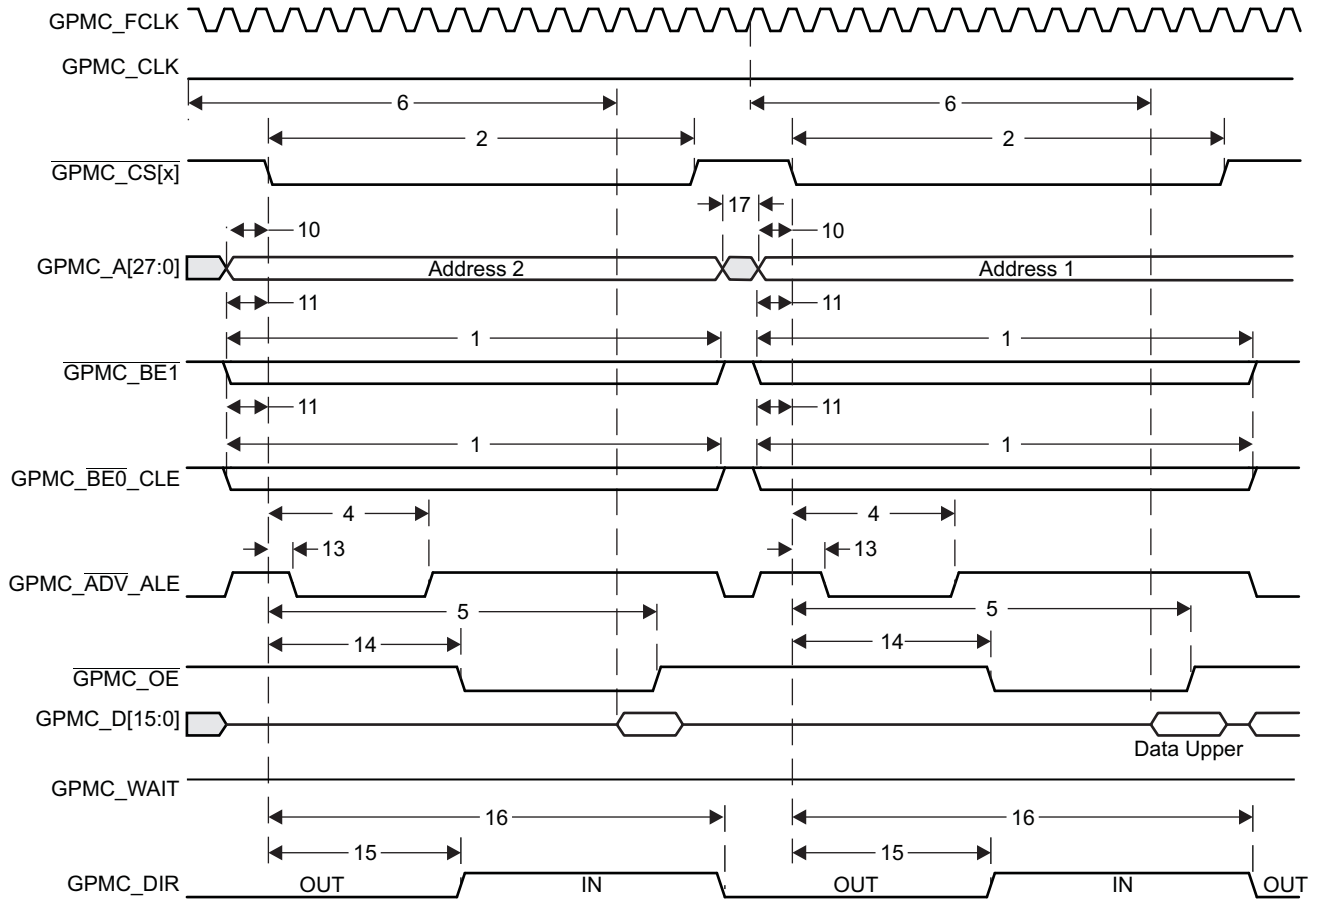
GPMC_FCLK
GPMC_CLK
6
6
2
2
$\overline{\text{GPMC\_CS[x]}}$
17
10
10
GPMC_A[27:0]
Address 2
Address 1
11
11
1
1
$\overline{\text{GPMC\_BE1}}$
11
11
1
1
GPMC_$\overline{\text{BE0}}$_CLE
4
4
13
13
GPMC_$\overline{\text{ADV}}$_ALE
5
5
14
14
$\overline{\text{GPMC\_OE}}$
GPMC_D[15:0]
Data Upper
GPMC_WAIT
16
16
15
15
GPMC_DIR
OUT
IN
OUT
IN
OUT